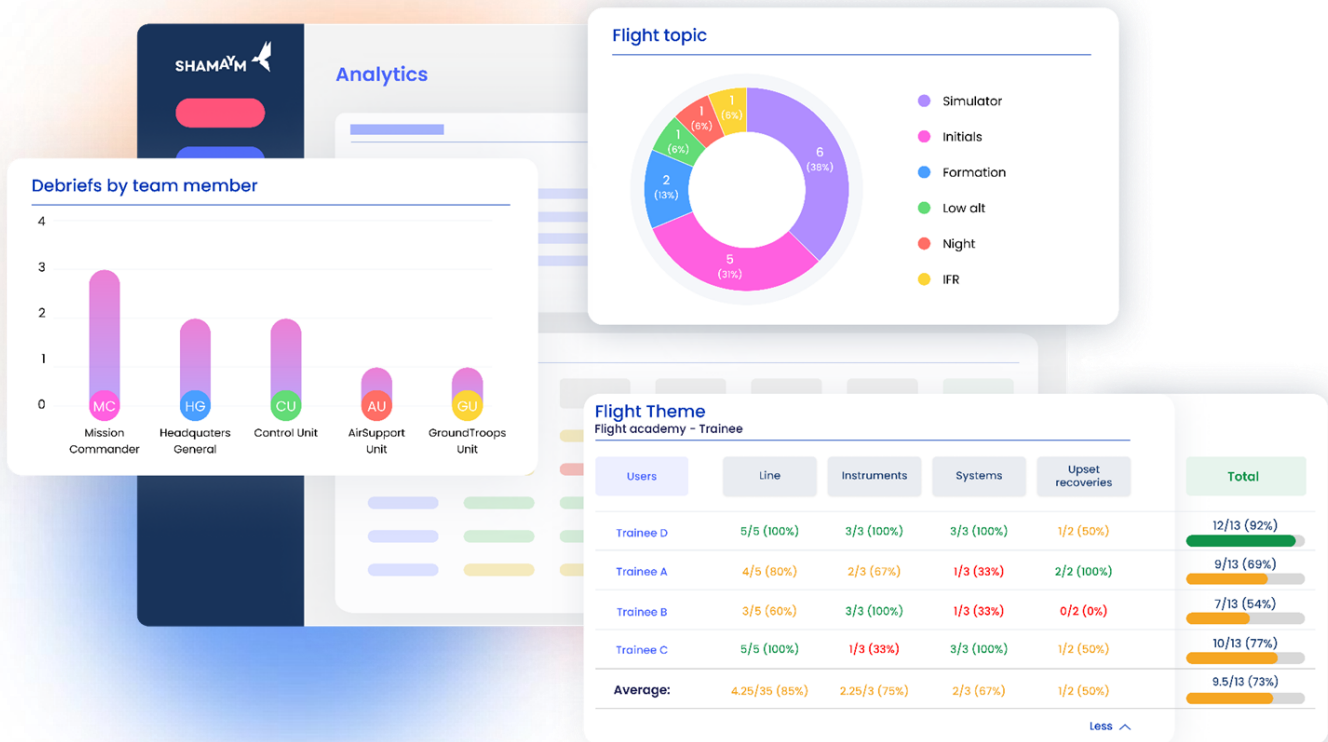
SHAMAYM

Analytics

Flight topic

6 (38%)
5 (31%)
2 (13%)
1 (6%)
1 (6%)
1 (6%)

Simulator
Initials
Formation
Low alt
Night
IFR

Debriefs by team member

4
3
2
1
0

MC
Mission Commander
HG
Headquaters General
CU
Control Unit
AU
AirSupport Unit
GU
GroundTroops Unit

Flight Theme
Flight academy - Trainee

| Users | Line | Instruments | Systems | Upset recoveries | Total |
|---|---|---|---|---|---|
| Trainee D | 5/5 (100%) | 3/3 (100%) | 3/3 (100%) | 1/2 (50%) | 12/13 (92%) |
| Trainee A | 4/5 (80%) | 2/3 (67%) | 1/3 (33%) | 2/2 (100%) | 9/13 (69%) |
| Trainee B | 3/5 (60%) | 3/3 (100%) | 1/3 (33%) | 0/2 (0%) | 7/13 (54%) |
| Trainee C | 5/5 (100%) | 1/3 (33%) | 3/3 (100%) | 1/2 (50%) | 10/13 (77%) |
| Average: | 4.25/35 (85%) | 2.25/3 (75%) | 2/3 (67%) | 1/2 (50%) | 9.5/13 (73%) |

Less